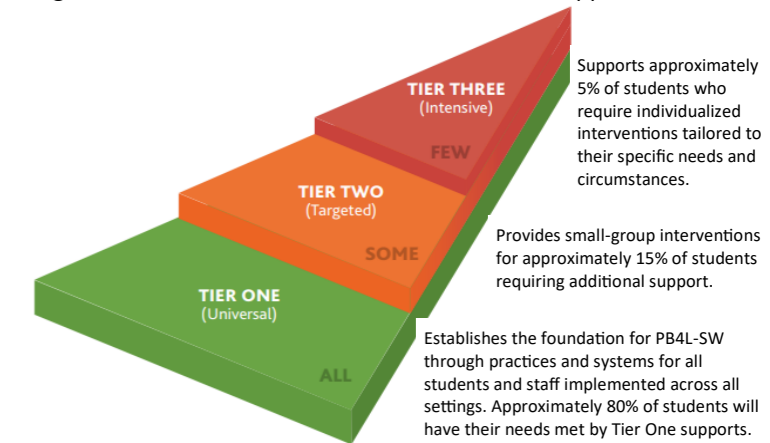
TIER THREE
(Intensive)

FEW

Supports approximately 5% of students who require individualized interventions tailored to their specific needs and circumstances.

TIER TWO
(Targeted)

SOME

Provides small-group interventions for approximately 15% of students requiring additional support.

TIER ONE
(Universal)

ALL

Establishes the foundation for PB4L-SW through practices and systems for all students and staff implemented across all settings. Approximately 80% of students will have their needs met by Tier One supports.